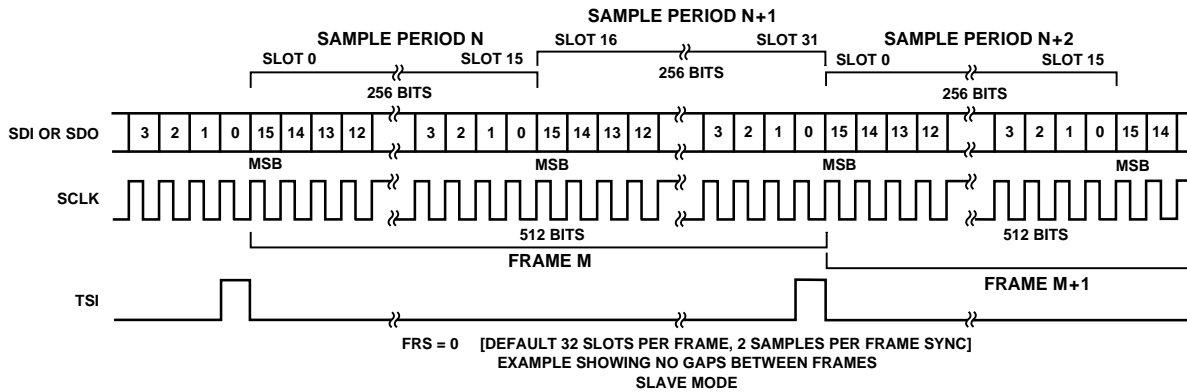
SAMPLE PERIOD N+1

SAMPLE PERIOD N

SLOT 16

SLOT 31

SAMPLE PERIOD N+2

SLOT 0

SLOT 15

256 BITS

SLOT 0

SLOT 15

256 BITS

256 BITS

SDI OR SDO

3 2 1 0 15 14 13 12 3 2 1 0 15 14 13 12 3 2 1 0 15 14 13 12 3 2 1 0 15 14

MSB

MSB

MSB

MSB

SCLK

512 BITS

512 BITS

FRAME M

FRAME M+1

TSI

FRS = 0 [DEFAULT 32 SLOTS PER FRAME, 2 SAMPLES PER FRAME SYNC]
EXAMPLE SHOWING NO GAPS BETWEEN FRAMES
SLAVE MODE